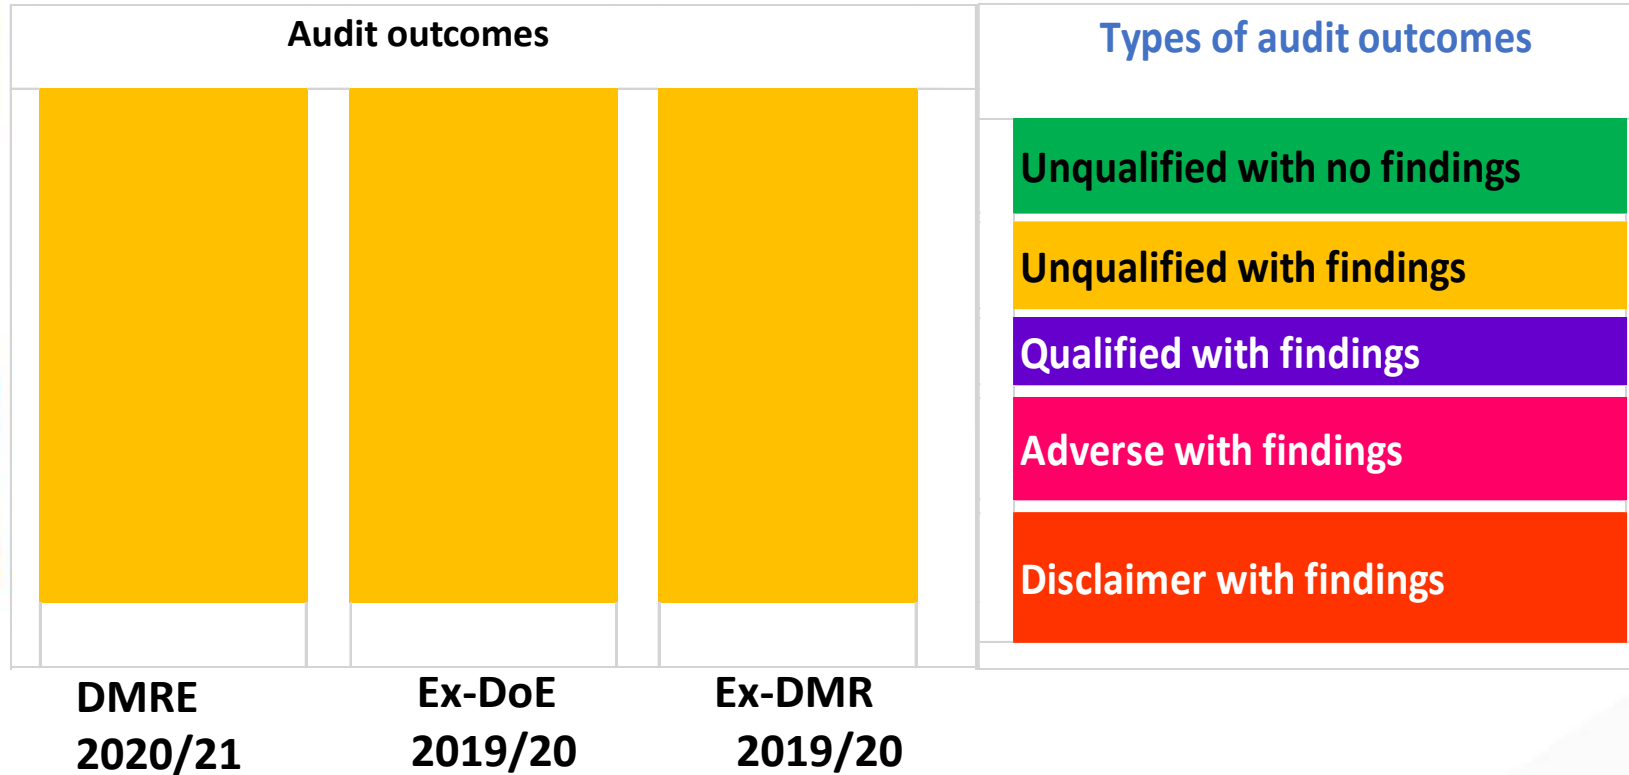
Audit outcomes

DMRE 2020/21

Ex-DoE 2019/20

Ex-DMR 2019/20

Types of audit outcomes

Unqualified with no findings

Unqualified with findings

Qualified with findings

Adverse with findings

Disclaimer with findings